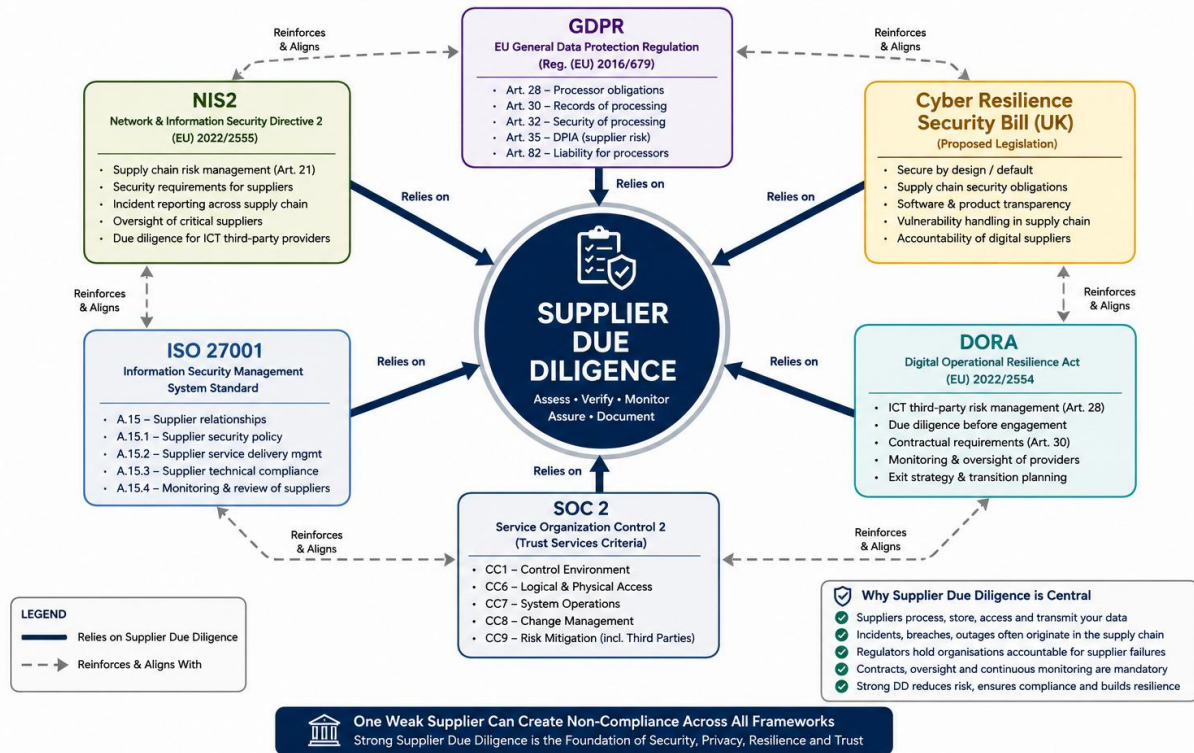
Reinforces & Aligns

GDPR
EU General Data Protection Regulation
(Reg. (EU) 2016/679)
• Art. 28 – Processor obligations
• Art. 30 – Records of processing
• Art. 32 – Security of processing
• Art. 35 – DPIA (supplier risk)
• Art. 82 – Liability for processors

Reinforces & Aligns

NIS2
Network & Information Security Directive 2
(EU) 2022/2555
• Supply chain risk management (Art. 21)
• Security requirements for suppliers
• Incident reporting across supply chain
• Oversight of critical suppliers
• Due diligence for ICT third-party providers

Cyber Resilience Security Bill (UK)
(Proposed Legislation)
• Secure by design / default
• Supply chain security obligations
• Software & product transparency
• Vulnerability handling in supply chain
• Accountability of digital suppliers

Relies on

Relies on

Relies on

Reinforces & Aligns

Reinforces & Aligns

SUPPLIER DUE DILIGENCE
Assess • Verify • Monitor
Assure • Document

ISO 27001
Information Security Management System Standard
• A.15 – Supplier relationships
• A.15.1 – Supplier security policy
• A.15.2 – Supplier service delivery mgmt
• A.15.3 – Supplier technical compliance
• A.15.4 – Monitoring & review of suppliers

Relies on

Relies on

DORA
Digital Operational Resilience Act
(EU) 2022/2554
• ICT third-party risk management (Art. 28)
• Due diligence before engagement
• Contractual requirements (Art. 30)
• Monitoring & oversight of providers
• Exit strategy & transition planning

Relies on

Reinforces & Aligns

SOC 2
Service Organization Control 2
(Trust Services Criteria)
• CC1 – Control Environment
• CC6 – Logical & Physical Access
• CC7 – System Operations
• CC8 – Change Management
• CC9 – Risk Mitigation (incl. Third Parties)

Reinforces & Aligns

LEGEND
Relies on Supplier Due Diligence
Reinforces & Aligns With

Why Supplier Due Diligence is Central
Suppliers process, store, access and transmit your data
Incidents, breaches, outages often originate in the supply chain
Regulators hold organisations accountable for supplier failures
Contracts, oversight and continuous monitoring are mandatory
Strong DD reduces risk, ensures compliance and builds resilience

One Weak Supplier Can Create Non-Compliance Across All Frameworks
Strong Supplier Due Diligence is the Foundation of Security, Privacy, Resilience and Trust